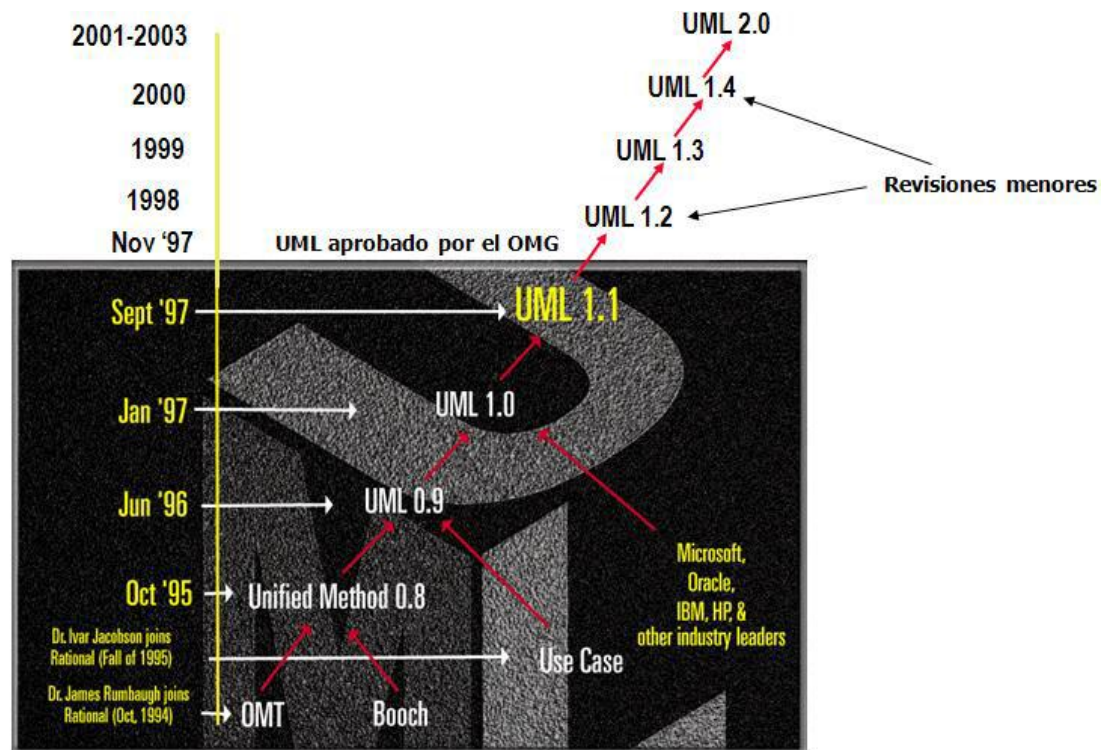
2001-2003
2000
1999
1998
Nov '97

UML 2.0
UML 1.4
UML 1.3
UML 1.2
Revisiones menores

UML aprobado por el OMG

Sept '97
UML 1.1

Jan '97
UML 1.0

Jun '96
UML 0.9

Microsoft, Oracle, IBM, HP, & other industry leaders

Oct '95
Unified Method 0.8

Dr. Ivar Jacobson joins Rational (Fall of 1995)
Use Case

Dr. James Rumbaugh joins Rational (Oct, 1994)
OMT
Booch